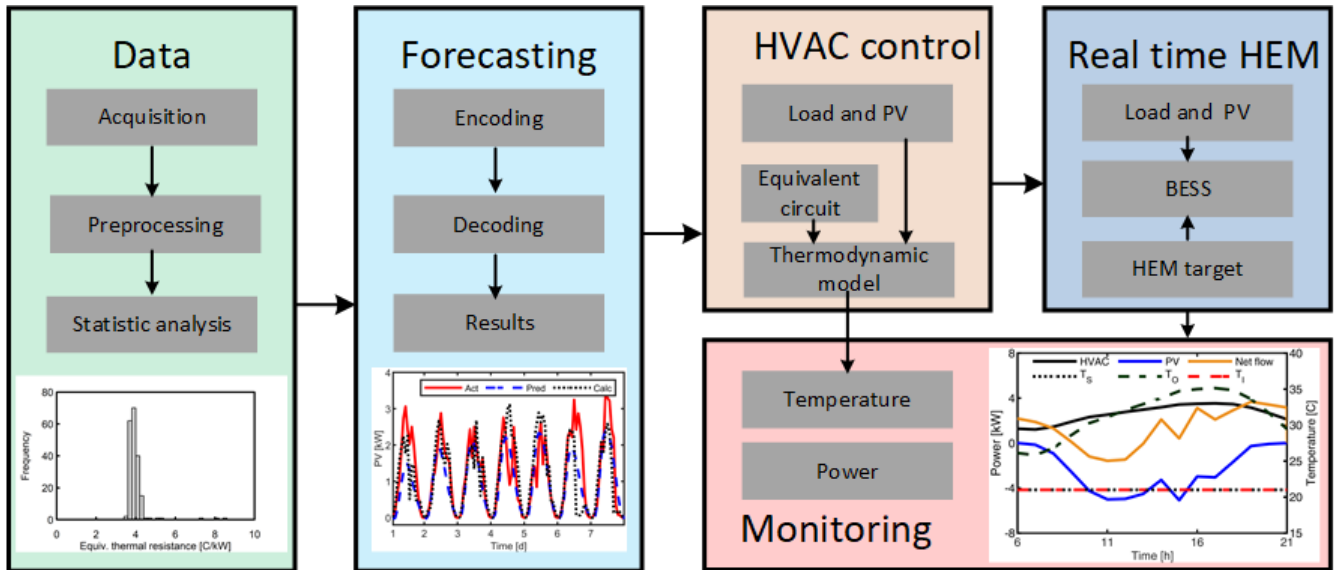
Data

Acquisition

Preprocessing

Statistic analysis

80
60
40
20
0
Frequency
0 2 4 6 8 10
Equiv. thermal resistance [C/kW]

Forecasting

Encoding

Decoding

Results

Act Pred Calc
4
3
2
1
0
PV [kW]
1 2 3 4 5 6 7
Time [d]

HVAC control

Load and PV

Equivalent circuit

Thermodynamic model

Real time HEM

Load and PV

BESS

HEM target

Temperature

Power

Monitoring

HVAC PV Net flow
$T_S$ $T_O$ $T_I$
8
4
0
-4
-8
Power [kW]
40
35
30
25
20
15
Temperature [C]
6 11 16 21
Time [h]